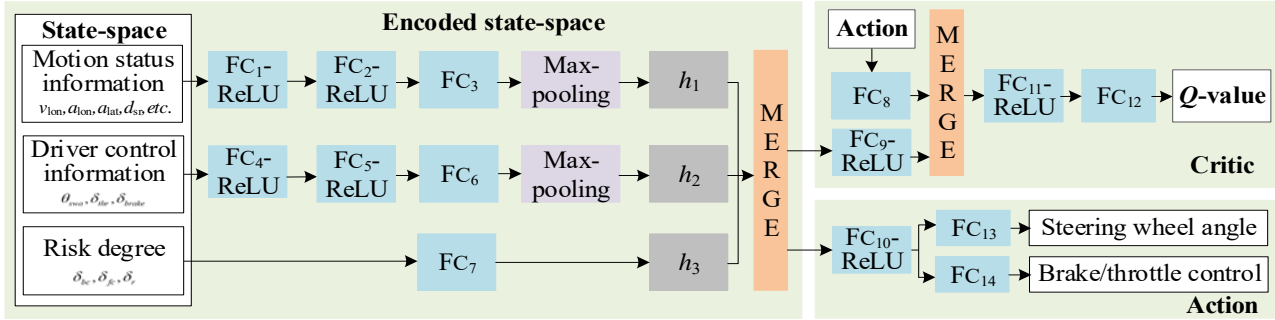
State-space

Motion status information
$v_{\text{lon}}, a_{\text{lon}}, a_{\text{lat}}, d_{\text{sr}}, etc.$

Driver control information
$\theta_{swa}, \delta_{thr}, \delta_{brake}$

Risk degree
$\delta_{lsc}, \delta_{fc}, \delta_{r}$

Encoded state-space

FC$_1$-ReLU

FC$_2$-ReLU

FC$_3$

Max-pooling

$h_1$

FC$_4$-ReLU

FC$_5$-ReLU

FC$_6$

Max-pooling

$h_2$

FC$_7$

$h_3$

MERGE

Action

FC$_8$

FC$_9$-ReLU

MERGE

FC$_{11}$-ReLU

FC$_{12}$

$Q$-value

Critic

FC$_{10}$-ReLU

FC$_{13}$

Steering wheel angle

FC$_{14}$

Brake/throttle control

Action